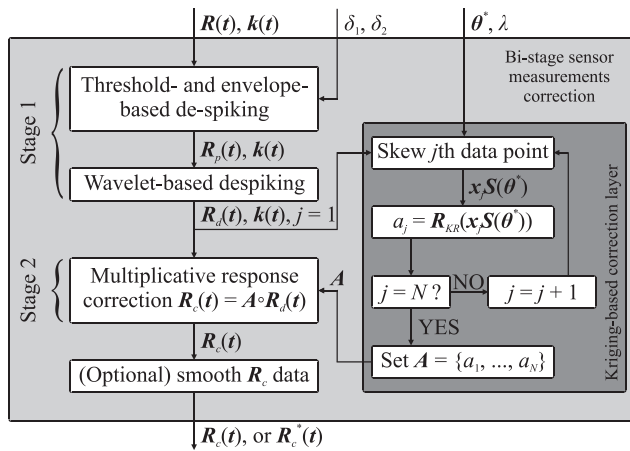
$\boldsymbol{R}(\boldsymbol{t})$, $\boldsymbol{k}(\boldsymbol{t})$

$\delta_1$, $\delta_2$

$\boldsymbol{\theta}^*$, $\lambda$

Bi-stage sensor measurements correction

Stage 1

Threshold- and envelope-based de-spiking

$\boldsymbol{R}_p(\boldsymbol{t})$, $\boldsymbol{k}(\boldsymbol{t})$

Wavelet-based despiking

$\boldsymbol{R}_d(\boldsymbol{t})$, $\boldsymbol{k}(\boldsymbol{t})$, $j = 1$

Stage 2

Multiplicative response correction $\boldsymbol{R}_c(\boldsymbol{t}) = \boldsymbol{A} \circ \boldsymbol{R}_d(\boldsymbol{t})$

$\boldsymbol{A}$

$\boldsymbol{R}_c(\boldsymbol{t})$

(Optional) smooth $\boldsymbol{R}_c$ data

Skew $j$th data point

$\boldsymbol{x}_j\boldsymbol{S}(\boldsymbol{\theta}^*)$

$a_j = \boldsymbol{R}_{KR}(\boldsymbol{x}_j\boldsymbol{S}(\boldsymbol{\theta}^*))$

$j = N$ ?

NO

$j = j + 1$

YES

Set $\boldsymbol{A} = \{a_1, ..., a_N\}$

Kriging-based correction layer

$\boldsymbol{R}_c(\boldsymbol{t})$, or $\boldsymbol{R}_c^*(\boldsymbol{t})$